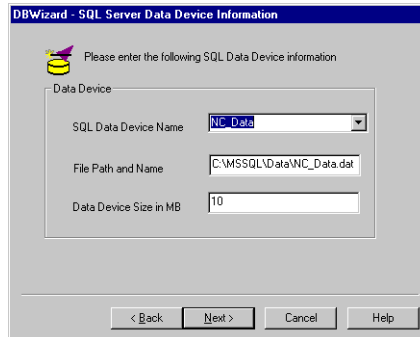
DBWizard - SQL Server Data Device Information

Please enter the following SQL Data Device information

Data Device

SQL Data Device Name NC_Data

File Path and Name C:\MSSQL\Data\NC_Data.dat

Data Device Size in MB 10

< Back Next > Cancel Help